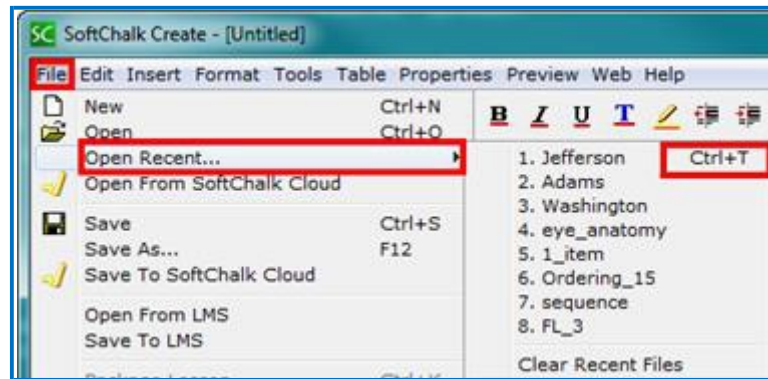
SC SoftChalk Create - [Untitled]

File Edit Insert Format Tools Table Properties Preview Web Help

New Ctrl+N
Open Ctrl+O
Open Recent...
Open From SoftChalk Cloud
Save Ctrl+S
Save As... F12
Save To SoftChalk Cloud
Open From LMS
Save To LMS
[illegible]

B I U T

1. Jefferson Ctrl+T
2. Adams
3. Washington
4. eye_anatomy
5. 1_item
6. Ordering_15
7. sequence
8. FL_3
Clear Recent Files